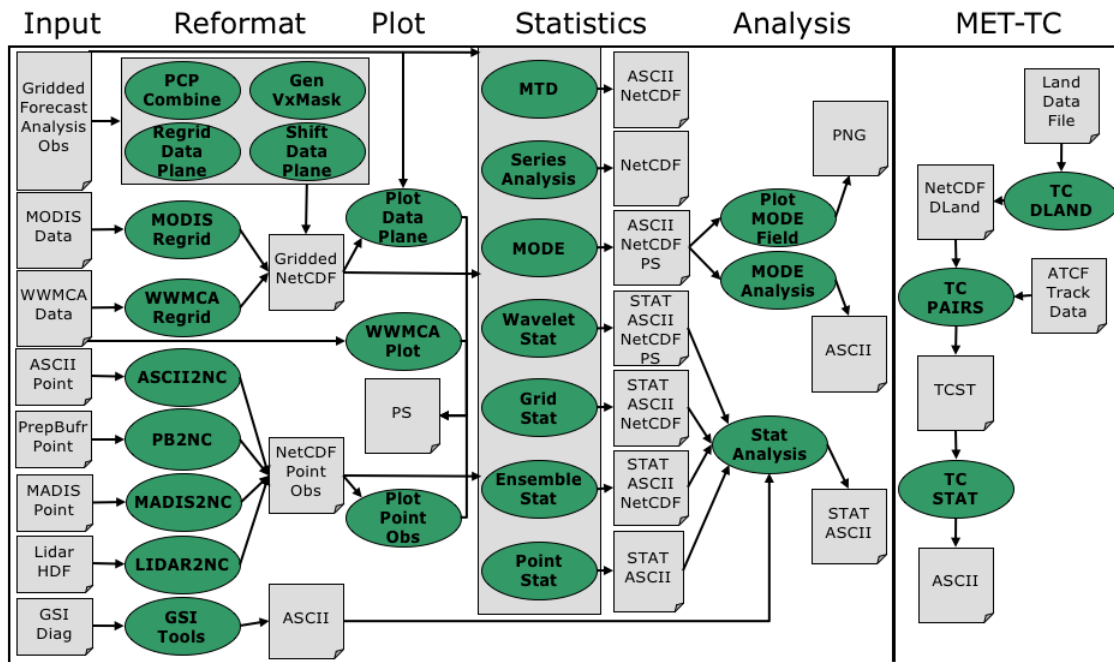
Input Reformat Plot Statistics Analysis MET-TC

Gridded Forecast Analysis Obs

PCP Combine

Gen VxMask

Regrid Data Plane

Shift Data Plane

MODIS Data

MODIS Regrid

Gridded NetCDF

Plot Data Plane

WWMCA Data

WWMCA Regrid

WWMCA Plot

ASCII Point

ASCII2NC

PS

PrepBufr Point

PB2NC

NetCDF Point Obs

MADIS Point

MADIS2NC

Plot Point Obs

Lidar HDF

LIDAR2NC

GSI Diag

GSI Tools

ASCII

MTD

ASCII NetCDF

Series Analysis

NetCDF

MODE

ASCII NetCDF PS

Wavelet Stat

STAT ASCII NetCDF PS

Grid Stat

STAT ASCII NetCDF

Ensemble Stat

STAT ASCII NetCDF

Point Stat

STAT ASCII

PNG

Plot MODE Field

MODE Analysis

ASCII

Stat Analysis

STAT ASCII

Land Data File

NetCDF DLand

TC DLAND

TC PAIRS

ATCF Track Data

TCST

TC STAT

ASCII